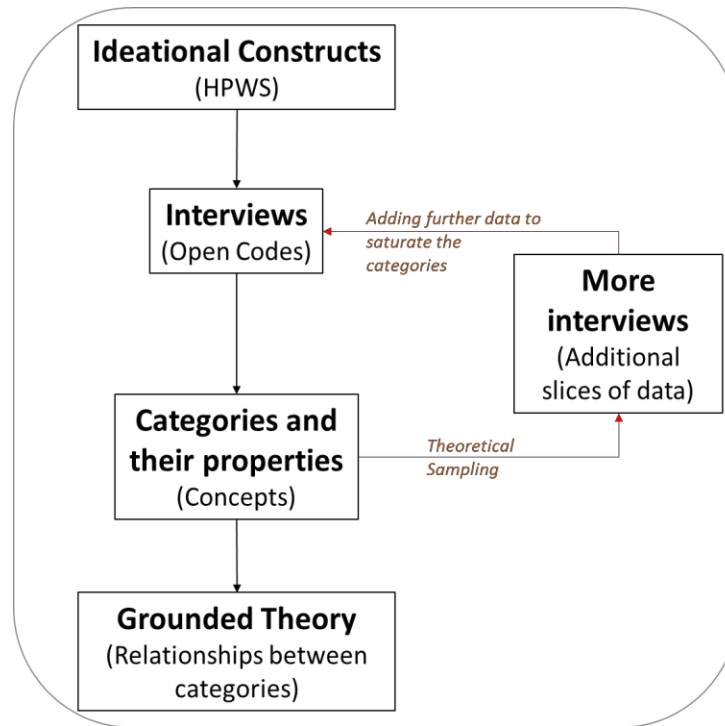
Ideational Constructs
(HPWS)

Interviews
(Open Codes)

Adding further data to saturate the categories

More interviews
(Additional slices of data)

Categories and their properties
(Concepts)

Theoretical Sampling

Grounded Theory
(Relationships between categories)